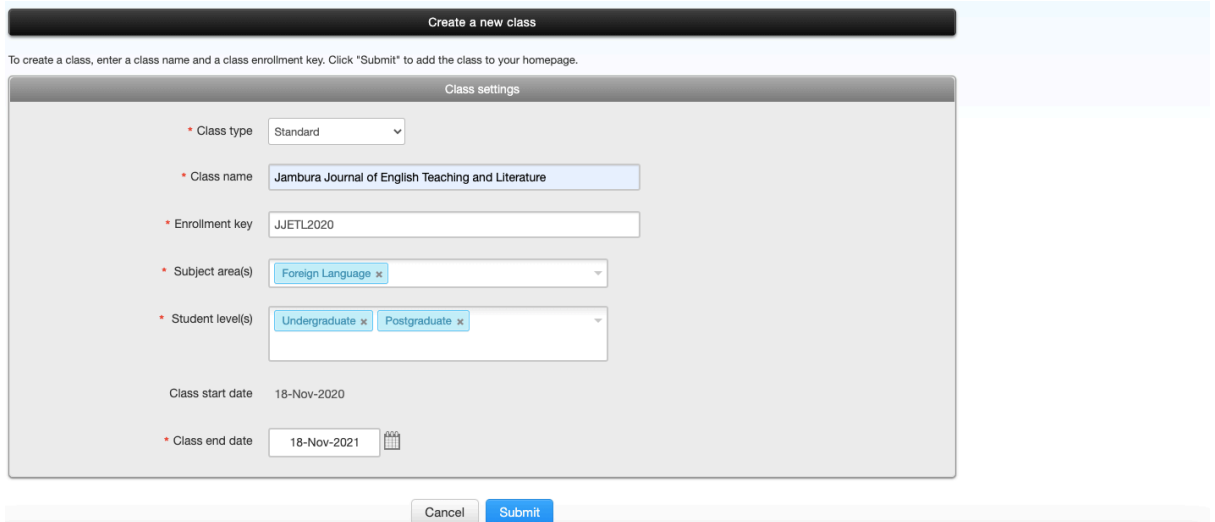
Create a new class

To create a class, enter a class name and a class enrollment key. Click "Submit" to add the class to your homepage.

Class settings

* Class type Standard

* Class name Jambura Journal of English Teaching and Literature

* Enrollment key JJETL2020

* Subject area(s) Foreign Language ×

* Student level(s) Undergraduate × Postgraduate ×

Class start date 18-Nov-2020

* Class end date 18-Nov-2021

Cancel Submit